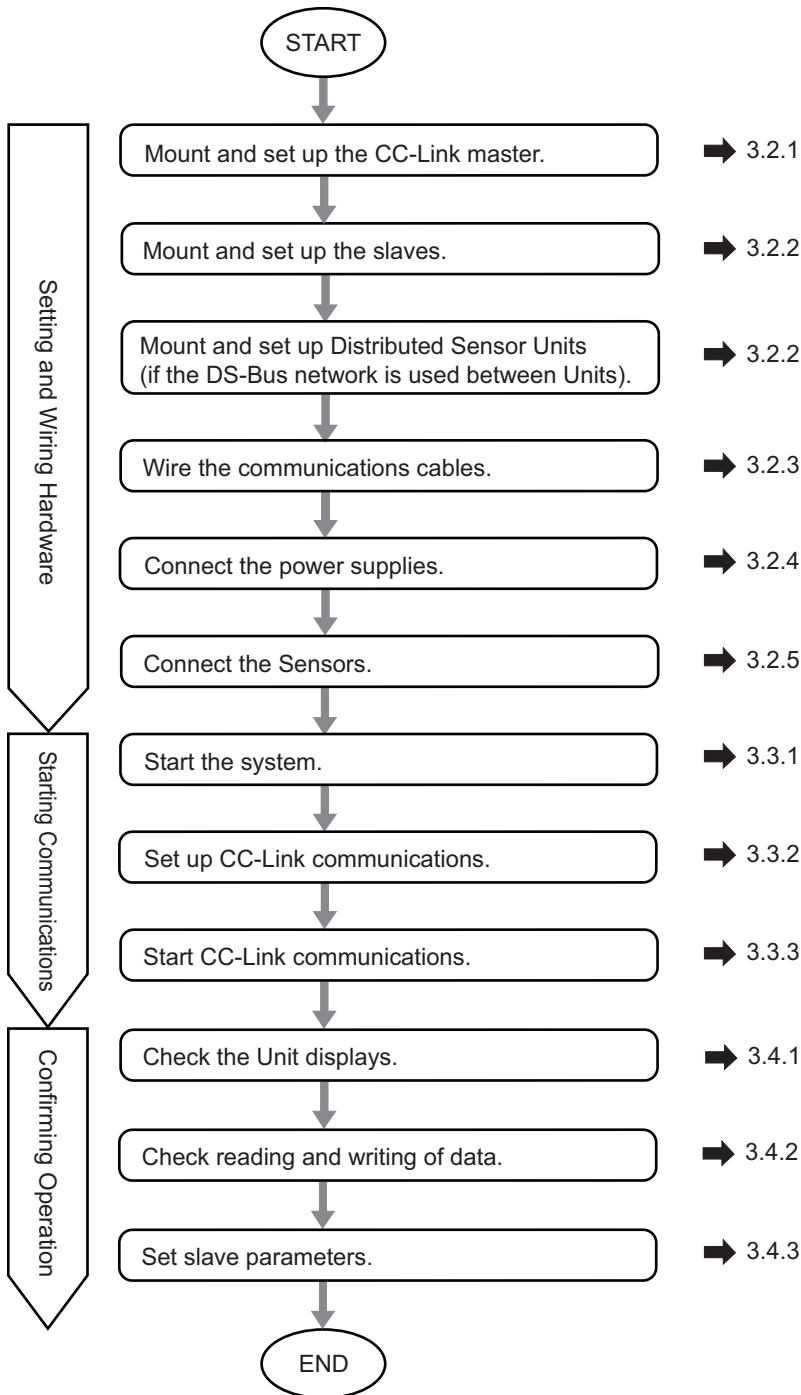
START

Setting and Wiring Hardware

Mount and set up the CC-Link master. 3.2.1

Mount and set up the slaves. 3.2.2

Mount and set up Distributed Sensor Units (if the DS-Bus network is used between Units). 3.2.2

Wire the communications cables. 3.2.3

Connect the power supplies. 3.2.4

Connect the Sensors. 3.2.5

Starting Communications

Start the system. 3.3.1

Set up CC-Link communications. 3.3.2

Start CC-Link communications. 3.3.3

Confirming Operation

Check the Unit displays. 3.4.1

Check reading and writing of data. 3.4.2

Set slave parameters. 3.4.3

END